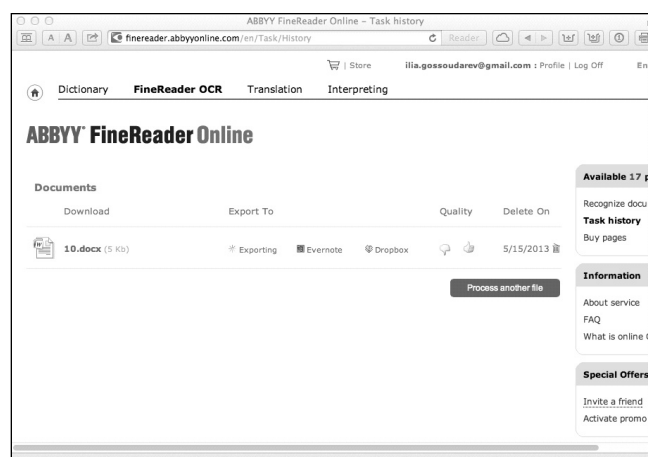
ABBYY FineReader Online – Task history

A A finereader.abbyyonline.com/en/Task/History Reader

| Store ilia.gossoudarev@gmail.com : Profile | Log Off En

Dictionary FineReader OCR Translation Interpreting

ABBYY FineReader Online

Documents

| Download | Export To | | | Quality | Delete On |
|---|---|---|---|---|---|
| 10.docx (5 Kb) | Exporting | Evernote | Dropbox | | 5/15/2013 |

Process another file

Available 17 p

Recognize docu
Task history
Buy pages

Information

About service
FAQ
What is online

Special Offers

Invite a friend
Activate promo